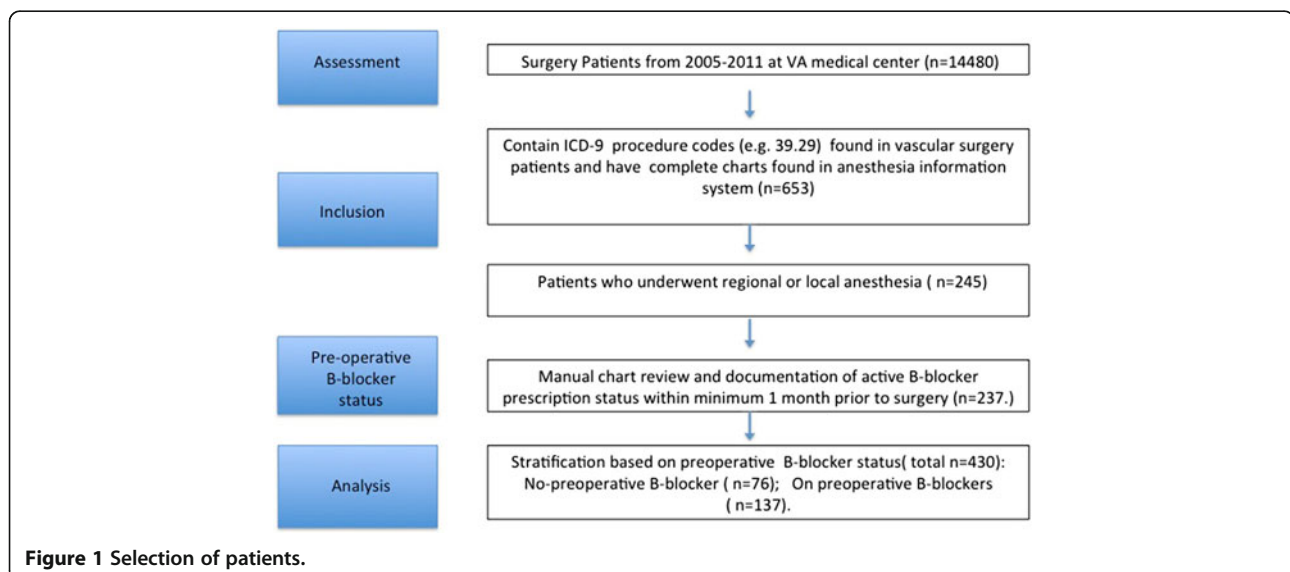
Assessment

Surgery Patients from 2005-2011 at VA medical center (n=14480)

Inclusion

Contain ICD-9 procedure codes (e.g. 39.29) found in vascular surgery patients and have complete charts found in anesthesia information system (n=653)

Patients who underwent regional or local anesthesia ( n=245)

Pre-operative B-blocker status

Manual chart review and documentation of active B-blocker prescription status within minimum 1 month prior to surgery (n=237.)

Analysis

Stratification based on preoperative B-blocker status( total n=430): No-preoperative B-blocker ( n=76); On preoperative B-blockers ( n=137).

**Figure 1 Selection of patients.**